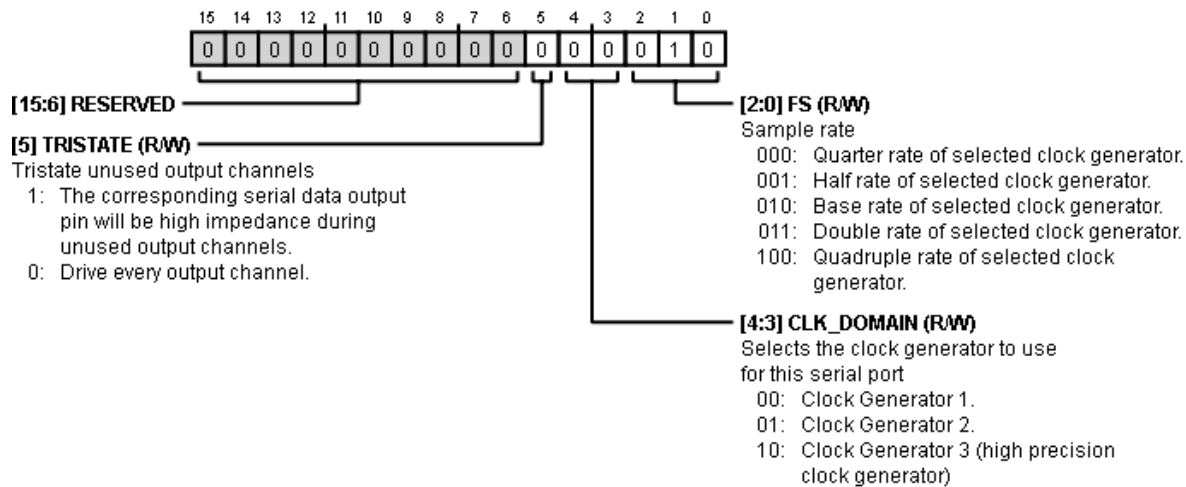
15 14 13 12 11 10 9 8 7 6 5 4 3 2 1 0

| 0 | 0 | 0 | 0 | 0 | 0 | 0 | 0 | 0 | 0 | 0 | 0 | 0 | 0 | 1 | 0 |
|---|---|---|---|---|---|---|---|---|---|---|---|---|---|---|---|

[15:6] RESERVED

[5] TRISTATE (R/W)
Tristate unused output channels
1: The corresponding serial data output pin will be high impedance during unused output channels.
0: Drive every output channel.

[2:0] FS (R/W)
Sample rate
000: Quarter rate of selected clock generator.
001: Half rate of selected clock generator.
010: Base rate of selected clock generator.
011: Double rate of selected clock generator.
100: Quadruple rate of selected clock generator.

[4:3] CLK_DOMAIN (R/W)
Selects the clock generator to use for this serial port
00: Clock Generator 1.
01: Clock Generator 2.
10: Clock Generator 3 (high precision clock generator)